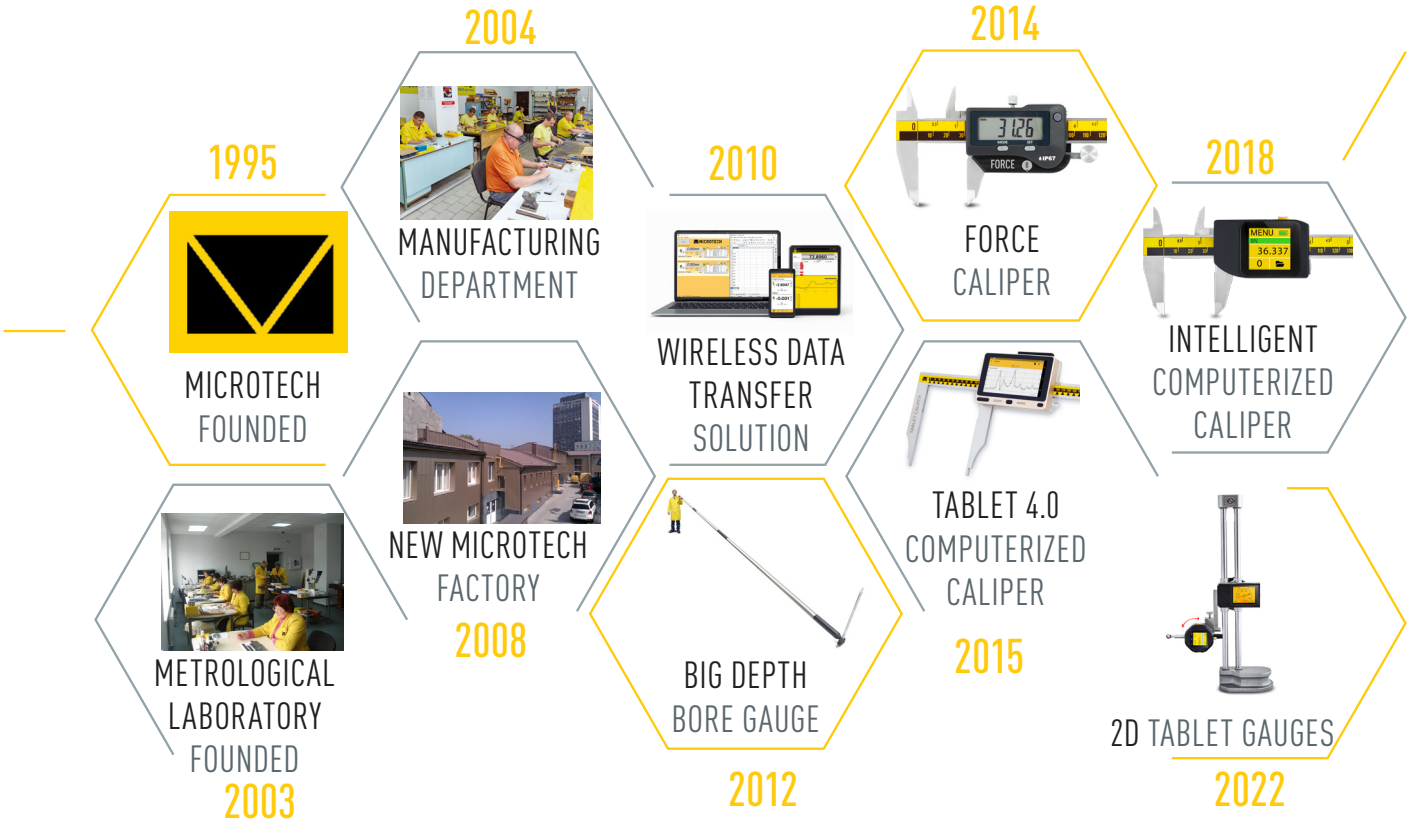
1995

MICROTECH FOUNDED

2004

MANUFACTURING DEPARTMENT

NEW MICROTECH FACTORY

2008

METROLOGICAL LABORATORY FOUNDED

2003

2010

WIRELESS DATA TRANSFER SOLUTION

BIG DEPTH BORE GAUGE

2012

2014

31.26

FORCE

IP67

FORCE CALIPER

TABLET 4.0 COMPUTERIZED CALIPER

2015

2018

MENU

36.337

INTELLIGENT COMPUTERIZED CALIPER

2D TABLET GAUGES

2022